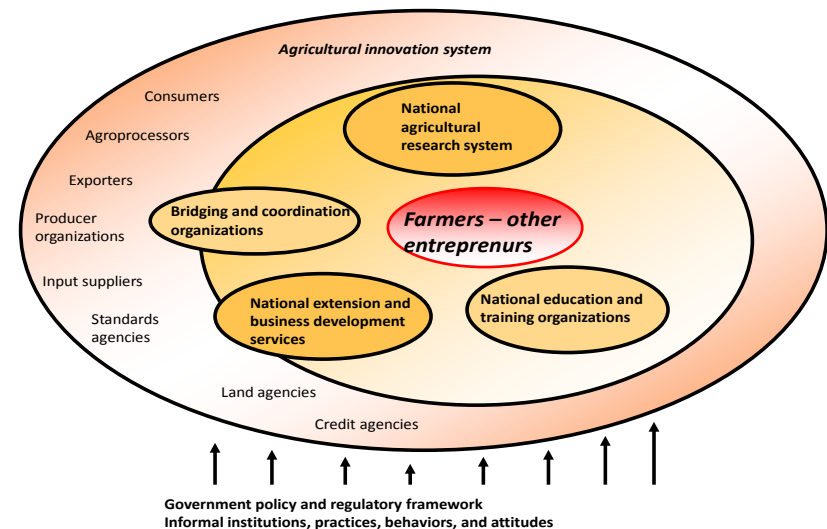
Agricultural innovation system

Consumers

Agroprocessors

Exporters

Producer organizations

Input suppliers

Standards agencies

Land agencies

Credit agencies

National agricultural research system

Bridging and coordination organizations

Farmers – other entreprenurs

National extension and business development services

National education and training organizations

Government policy and regulatory framework
Informal institutions, practices, behaviors, and attitudes